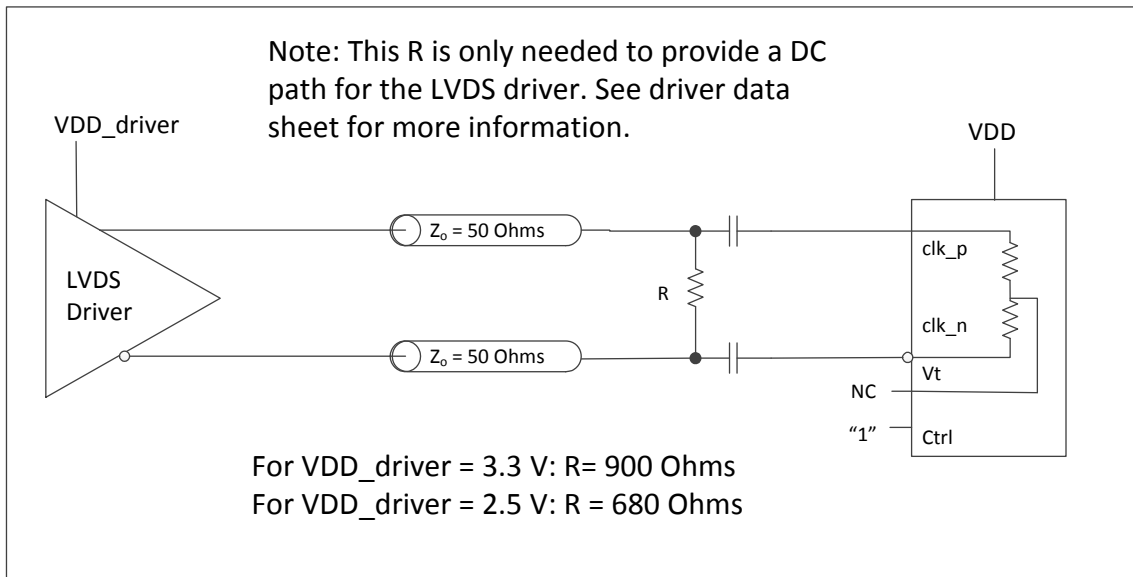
Note: This R is only needed to provide a DC path for the LVDS driver. See driver data sheet for more information.

VDD_driver

VDD

LVDS Driver

$Z_o$ = 50 Ohms

$Z_o$ = 50 Ohms

R

clk_p

clk_n

Vt

NC

"1"

Ctrl

For VDD_driver = 3.3 V: R= 900 Ohms
For VDD_driver = 2.5 V: R = 680 Ohms